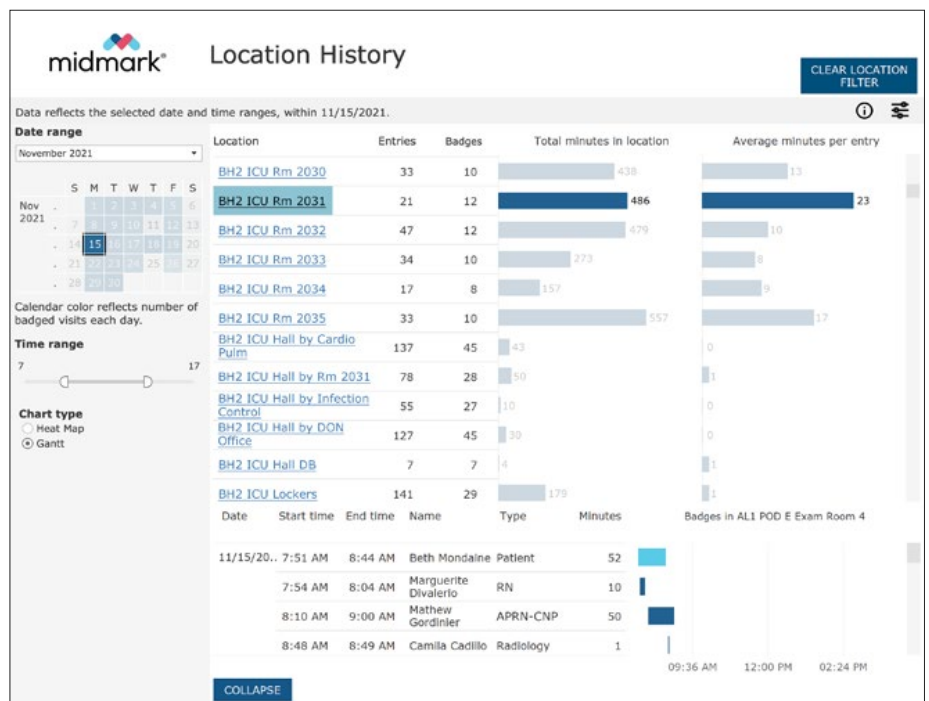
midmark®

Location History

CLEAR LOCATION FILTER

Data reflects the selected date and time ranges, within 11/15/2021.

Date range

November 2021

| | S | M | T | W | T | F | S |
|---|---|---|---|---|---|---|---|
| Nov 2021 | . | 1 | 2 | 3 | 4 | 5 | 6 |
| | . | 7 | 8 | 9 | 10 | 11 | 12 | 13 |
| | . | 14 | 15 | 16 | 17 | 18 | 19 | 20 |
| | . | 21 | 22 | 23 | 24 | 25 | 26 | 27 |
| | . | 28 | 29 | 30 | | | | |

Calendar color reflects number of badged visits each day.

Time range

7 17

Chart type

Heat Map

Gantt

| Location | Entries | Badges | Total minutes in location | Average minutes per entry |
|---|---|---|---|---|
| BH2 ICU Rm 2030 | 33 | 10 | 438 | 13 |
| BH2 ICU Rm 2031 | 21 | 12 | 486 | 23 |
| BH2 ICU Rm 2032 | 47 | 12 | 479 | 10 |
| BH2 ICU Rm 2033 | 34 | 10 | 273 | 8 |
| BH2 ICU Rm 2034 | 17 | 8 | 157 | 9 |
| BH2 ICU Rm 2035 | 33 | 10 | 557 | 17 |
| BH2 ICU Hall by Cardio Pulm | 137 | 45 | 43 | 0 |
| BH2 ICU Hall by Rm 2031 | 78 | 28 | 50 | 1 |
| BH2 ICU Hall by Infection Control | 55 | 27 | 10 | 0 |
| BH2 ICU Hall by DON Office | 127 | 45 | 30 | 0 |
| BH2 ICU Hall DB | 7 | 7 | 4 | 1 |
| BH2 ICU Lockers | 141 | 29 | 179 | 1 |

| Date | Start time | End time | Name | Type | Minutes |
|---|---|---|---|---|---|
| 11/15/20.. | 7:51 AM | 8:44 AM | Beth Mondaine | Patient | 52 |
| | 7:54 AM | 8:04 AM | Marguerite Divalerio | RN | 10 |
| | 8:10 AM | 9:00 AM | Mathew Gordinier | APRN-CNP | 50 |
| | 8:48 AM | 8:49 AM | Camila Cadillo | Radiology | 1 |

Badges in AL1 POD E Exam Room 4

09:36 AM 12:00 PM 02:24 PM

COLLAPSE